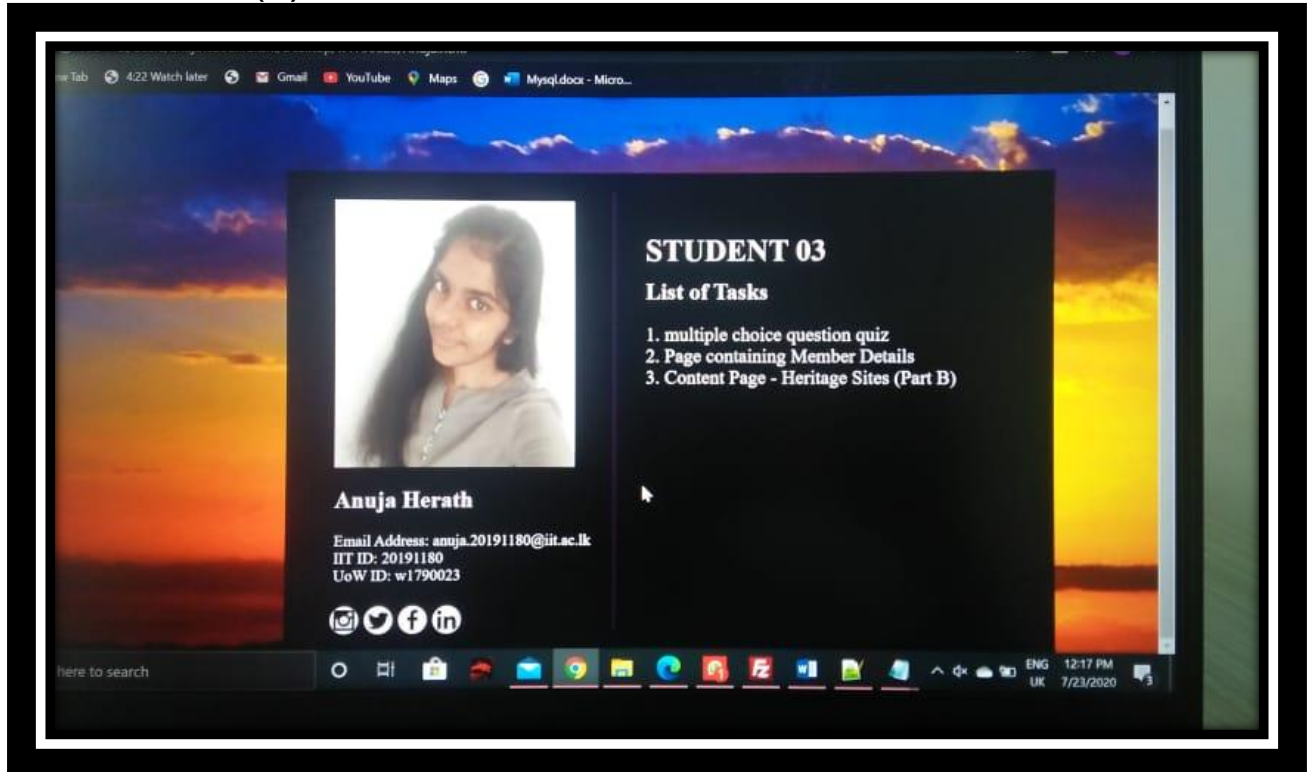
w Tab 4:22 Watch later Gmail YouTube Maps Mysql.docx - Micro...

STUDENT 03

List of Tasks

1. multiple choice question quiz
2. Page containing Member Details
3. Content Page - Heritage Sites (Part B)

Anuja Herath

Email Address: anuja.20191180@iit.ac.lk
IIT ID: 20191180
UoW ID: w1790023

here to search

ENG UK 12:17 PM 7/23/2020